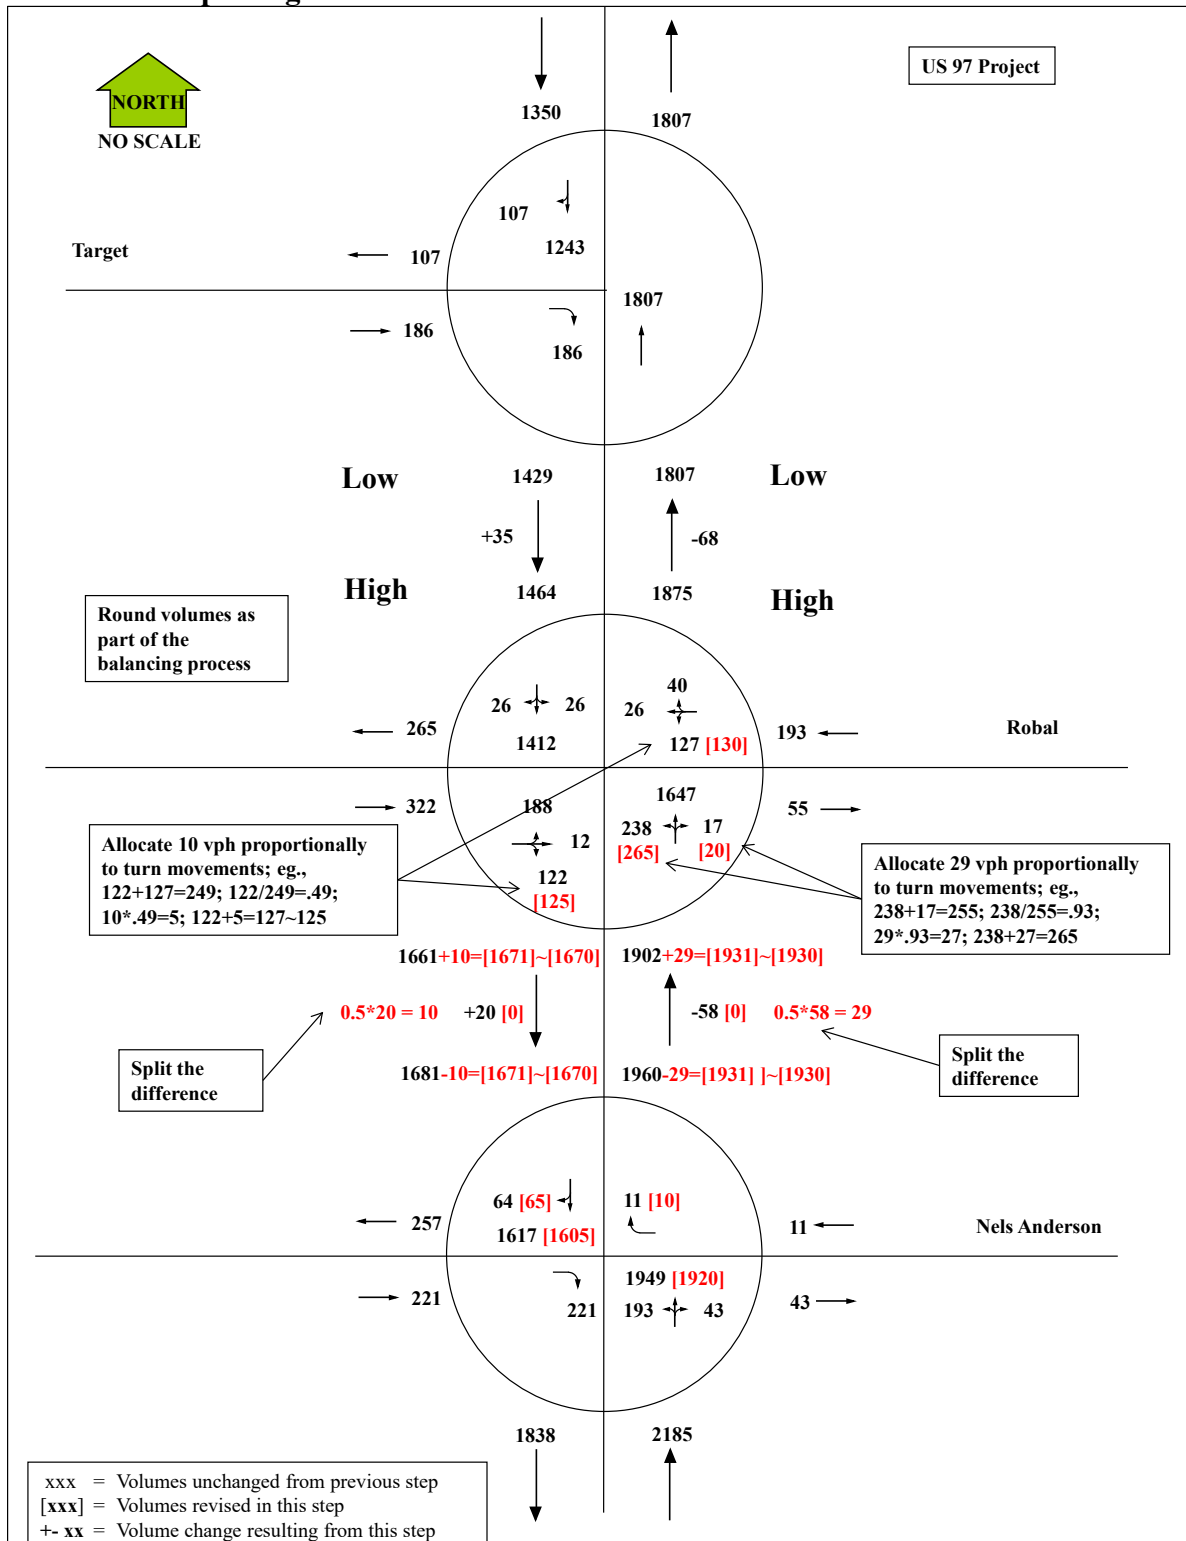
NORTH
NO SCALE

1350

1807

US 97 Project

107
1243

Target

107

1807

186

186

Low

1429

1807

Low

+35

-68

High

1464

1875

High

Round volumes as part of the balancing process

26
26

40
26

265

1412

127 [130]

193

Robal

322

188

1647

55

Allocate 10 vph proportionally to turn movements; eg., 122+127=249; 122/249=.49; 10*.49=5; 122+5=127~125

12

238
17
[265]
[20]

Allocate 29 vph proportionally to turn movements; eg., 238+17=255; 238/255=.93; 29*.93=27; 238+27=265

122
[125]

1661+10=[1671]~[1670]

1902+29=[1931]~[1930]

0.5*20 = 10

+20 [0]

-58 [0]

0.5*58 = 29

Split the difference

1681-10=[1671]~[1670]

1960-29=[1931] ]~[1930]

Split the difference

64 [65]
1617 [1605]

11 [10]

257

11

Nels Anderson

1949 [1920]

221

221

193
43

43

1838

2185

xxx = Volumes unchanged from previous step
[xxx] = Volumes revised in this step
+- xx = Volume change resulting from this step